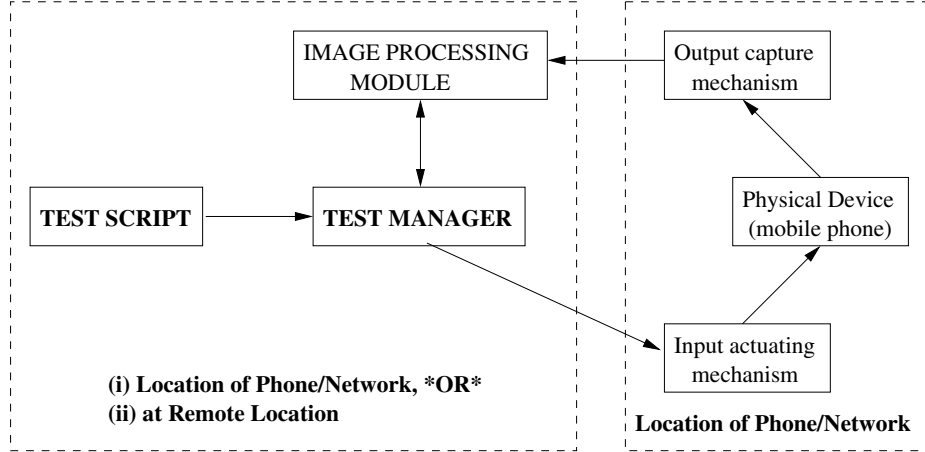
IMAGE PROCESSING MODULE

Output capture mechanism

TEST SCRIPT

TEST MANAGER

Physical Device (mobile phone)

Input actuating mechanism

(i) Location of Phone/Network, *OR*
(ii) at Remote Location

Location of Phone/Network